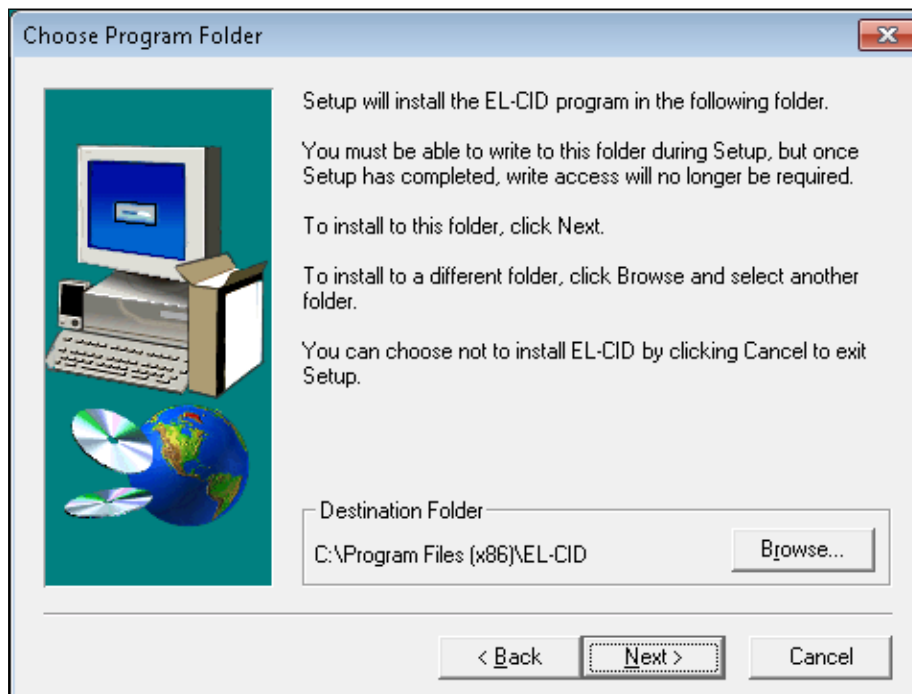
Choose Program Folder

Setup will install the EL-CID program in the following folder.

You must be able to write to this folder during Setup, but once Setup has completed, write access will no longer be required.

To install to this folder, click Next.

To install to a different folder, click Browse and select another folder.

You can choose not to install EL-CID by clicking Cancel to exit Setup.

Destination Folder
C:\Program Files (x86)\EL-CID
Browse...

< Back
Next >
Cancel